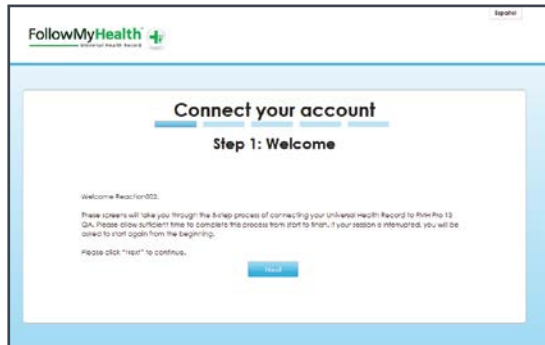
Español

FollowMyHealth
Universal Health Record

Connect your account

Step 1: Welcome

Welcome Reaction003,

These screens will take you through the 5-step process of connecting your Universal Health Record to FMH Pro 13 QA. Please allow sufficient time to complete this process from start to finish. If your session is interrupted, you will be asked to start again from the beginning.

Please click "Next" to continue.

Next